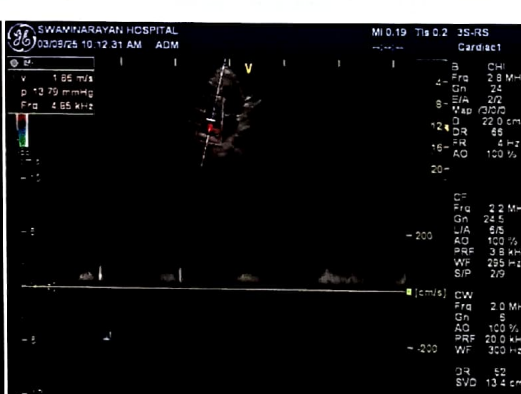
SWAMINARAYAN HOSPITAL
03/08/25 10:12:31 AM ADM

MI 0.19 TIs 0.2 3S-RS
Cardiac1

V 1.85 m/s
p 13.79 mmHg
Frq 4.65 kHz

V

B CHI
Frq 2.8 MH
Gn 24
E/A 2/2
Map /3/0/0
D 22.0 cm
DR 66
FR 4 Hz
AO 100 %

4
8
12
16
20

CF
Frq 2.2 MH
Gn 24.5
L/A 6/5
AO 100 %
PRF 3.8 kH
WF 295 Hz
S/P 2/9

- 200
[cm/s]
-200

CW
Frq 2.0 MH
Gn 5
AO 100 %
PRF 20.0 kH
WF 300 Hz

DR 52
SVD 13.4 cm

-5
-1
-5
-5